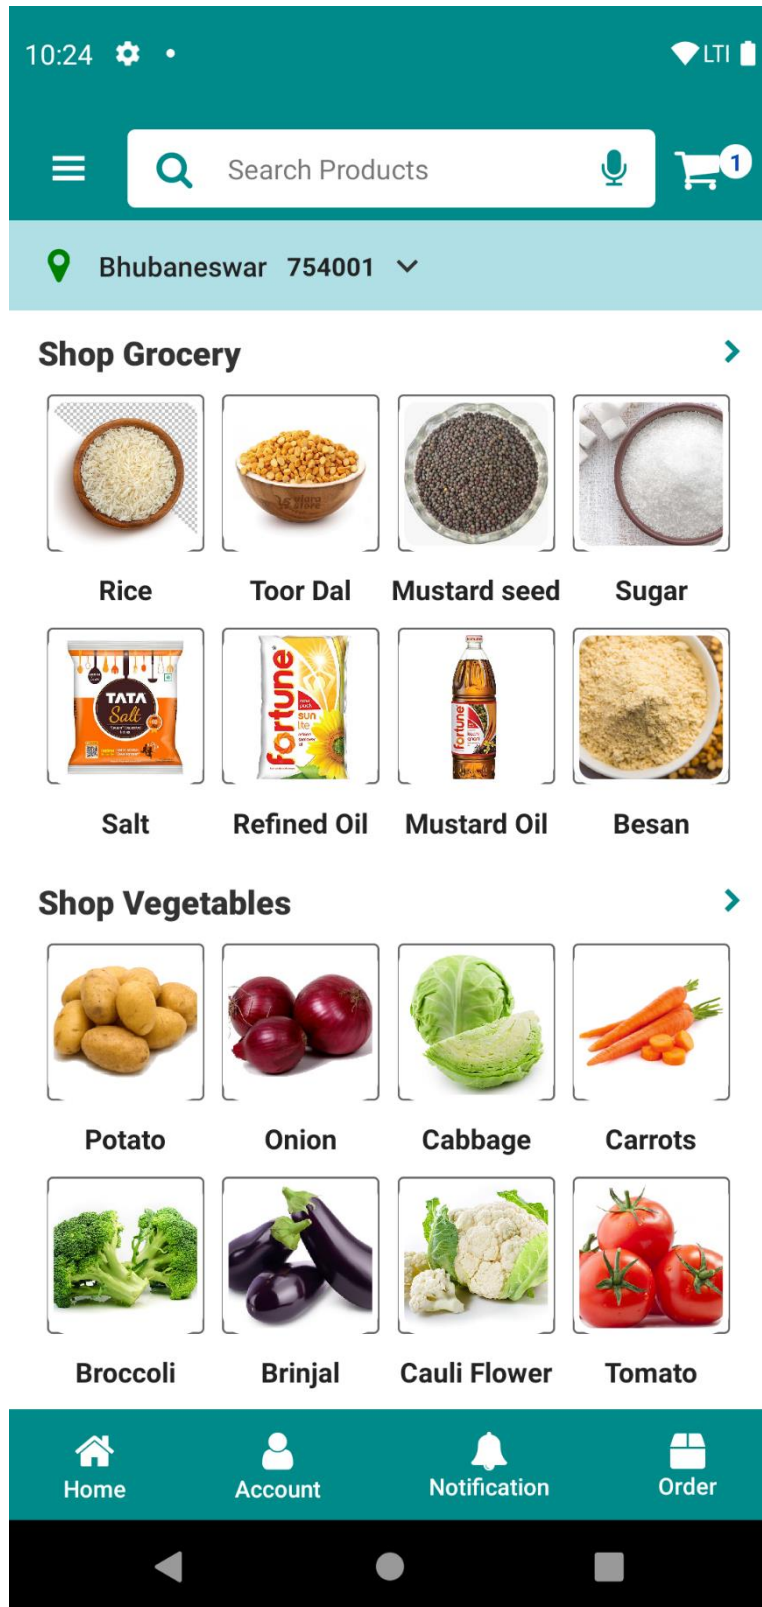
10:24

Search Products

1

Bhubaneswar 754001

Shop Grocery

Rice
Toor Dal
Mustard seed
Sugar

TATA Salt
Salt

fortune sun lite
Refined Oil

fortune
Mustard Oil

Besan

Shop Vegetables

Potato
Onion
Cabbage
Carrots

Broccoli
Brinjal
Cauli Flower
Tomato

Home
Account
Notification
Order